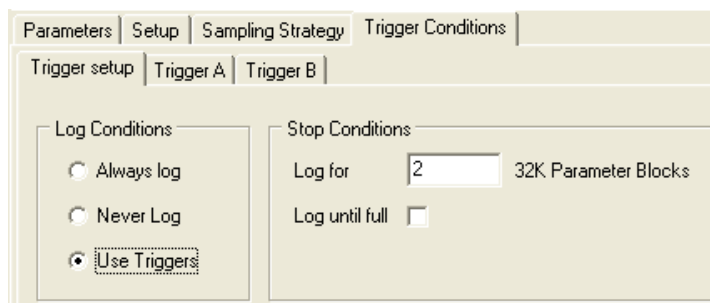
Parameters | Setup | Sampling Strategy | Trigger Conditions

Trigger setup | Trigger A | Trigger B

Log Conditions

Always log

Never Log

Use Triggers

Stop Conditions

Log for 2 32K Parameter Blocks

Log until full